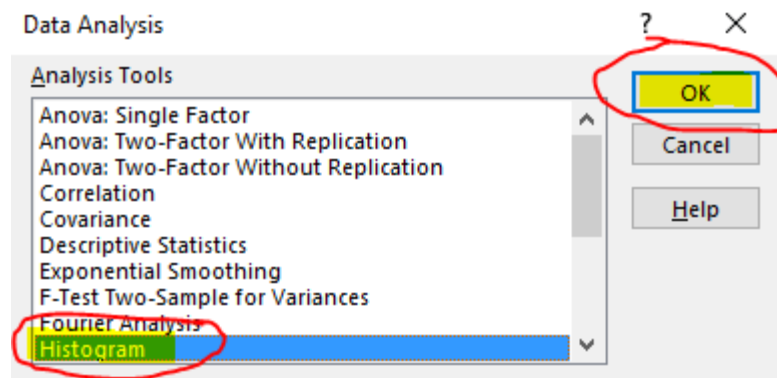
Data Analysis

?

×

Analysis Tools

Anova: Single Factor
Anova: Two-Factor With Replication
Anova: Two-Factor Without Replication
Correlation
Covariance
Descriptive Statistics
Exponential Smoothing
F-Test Two-Sample for Variances
Fourier Analysis
Histogram

OK

Cancel

Help